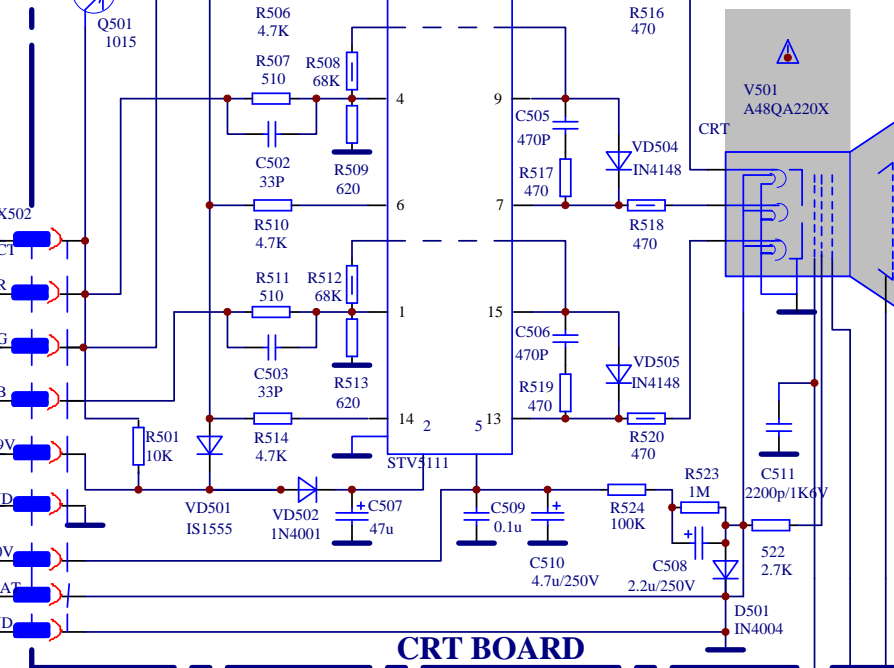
Q501
1015
R506
4.7K
R507
510
R508
68K
4
9
R516
470
V501
A48QA220X
CRT
C502
33P
R509
620
C505
470P
R517
470
VD504
IN4148
R510
4.7K
6
7
R518
470
X502
CT
R
G
B
R511
510
R512
68K
1
15
C506
470P
R519
470
VD505
IN4148
C503
33P
R513
620
R514
4.7K
14
2
5
13
R520
470
R501
10K
STV5111
R523
1M
C511
2200p/1K6V
VD501
IS1555
VD502
1N4001
C507
47u
C509
0.1u
R524
100K
522
2.7K
C510
4.7u/250V
C508
2.2u/250V
D501
IN4004
0V
D
0V
AT
D
CRT BOARD